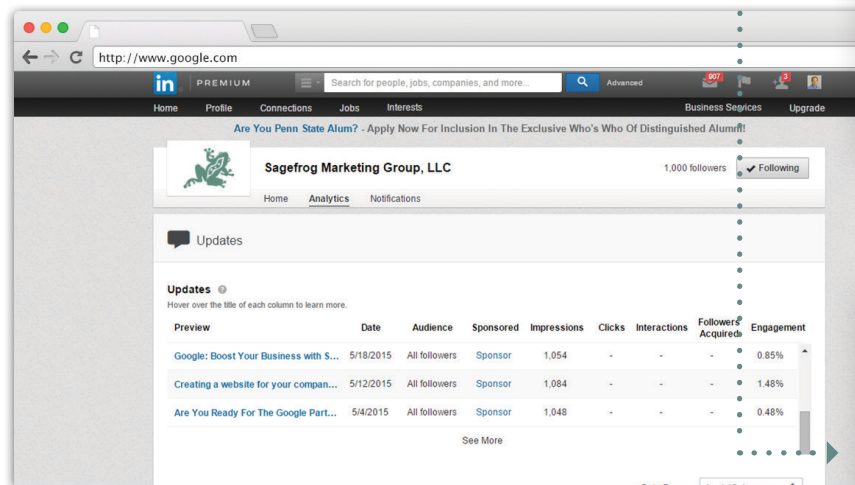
http://www.google.com

in PREMIUM

Search for people, jobs, companies, and more...

Advanced

907

3

Home Profile Connections Jobs Interests

Business Services Upgrade

Are You Penn State Alum? - Apply Now For Inclusion In The Exclusive Who's Who Of Distinguished Alumni!

Sagefrog Marketing Group, LLC

1,000 followers

Following

Home Analytics Notifications

Updates

Updates

Hover over the title of each column to learn more.

| Preview | Date | Audience | Sponsored | Impressions | Clicks | Interactions | Followers Acquired | Engagement |
|---|---|---|---|---|---|---|---|---|
| Google: Boost Your Business with S... | 5/18/2015 | All followers | Sponsor | 1,054 | - | - | - | 0.85% |
| Creating a website for your compan... | 5/12/2015 | All followers | Sponsor | 1,084 | - | - | - | 1.48% |
| Are You Ready For The Google Part... | 5/4/2015 | All followers | Sponsor | 1,048 | - | - | - | 0.48% |

See More